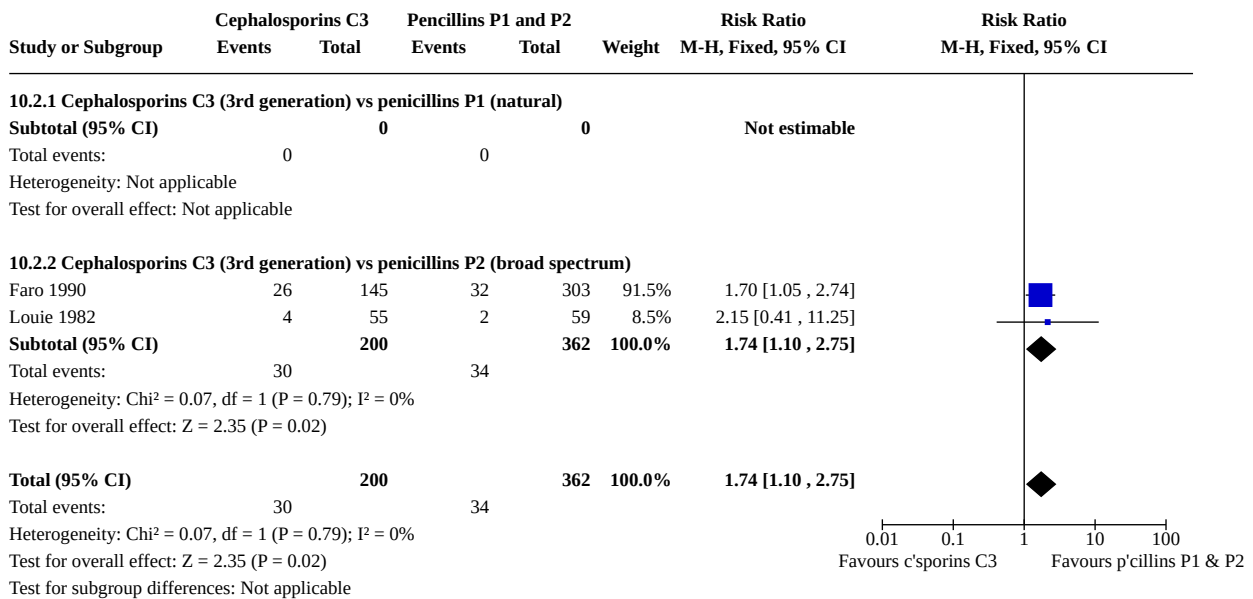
| Study or Subgroup | Cephalosporins C3 Events | Cephalosporins C3 Total | Pencillins P1 and P2 Events | Pencillins P1 and P2 Total | Weight | Risk Ratio M-H, Fixed, 95% CI |
|---|---|---|---|---|---|---|
| **10.2.1 Cephalosporins C3 (3rd generation) vs penicillins P1 (natural)** | | | | | | |
| **Subtotal (95% CI)** | | **0** | | **0** | | **Not estimable** |
| Total events: | 0 | | 0 | | | |
| Heterogeneity: Not applicable | | | | | | |
| Test for overall effect: Not applicable | | | | | | |
| **10.2.2 Cephalosporins C3 (3rd generation) vs penicillins P2 (broad spectrum)** | | | | | | |
| Faro 1990 | 26 | 145 | 32 | 303 | 91.5% | 1.70 [1.05 , 2.74] |
| Louie 1982 | 4 | 55 | 2 | 59 | 8.5% | 2.15 [0.41 , 11.25] |
| **Subtotal (95% CI)** | | **200** | | **362** | **100.0%** | **1.74 [1.10 , 2.75]** |
| Total events: | 30 | | 34 | | | |
| Heterogeneity: Chi² = 0.07, df = 1 (P = 0.79); I² = 0% | | | | | | |
| Test for overall effect: Z = 2.35 (P = 0.02) | | | | | | |
| **Total (95% CI)** | | **200** | | **362** | **100.0%** | **1.74 [1.10 , 2.75]** |
| Total events: | 30 | | 34 | | | |
| Heterogeneity: Chi² = 0.07, df = 1 (P = 0.79); I² = 0% | | | | | | |
| Test for overall effect: Z = 2.35 (P = 0.02) | | | | | | |
| Test for subgroup differences: Not applicable | | | | | | |

Risk Ratio
M-H, Fixed, 95% CI

0.01 0.1 1 10 100
Favours c'sporins C3 Favours p'cillins P1 & P2